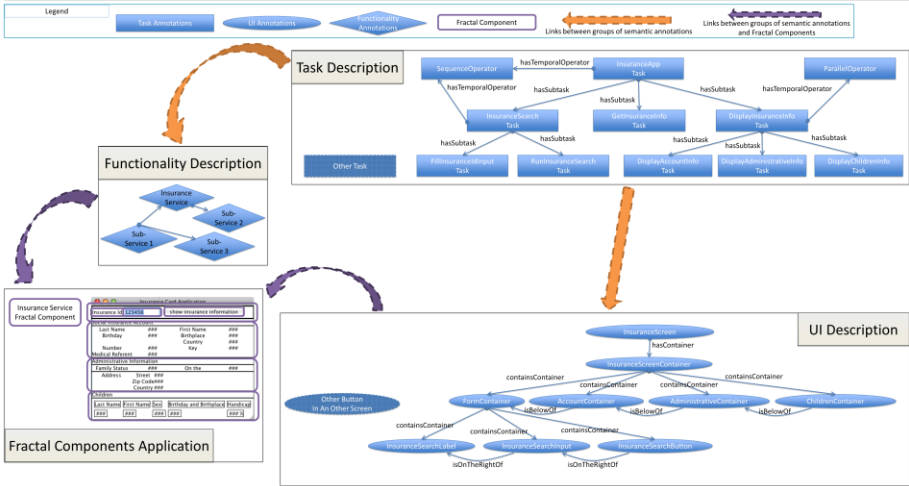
Legend

Task Annotations

UI Annotations

Functionality Annotations

Fractal Component

Links between groups of semantic annotations

Links between groups of semantic annotations and Fractal Components

Task Description

SequenceOperator

hasTemporalOperator

InsuranceApp Task

ParallelOperator

hasTemporalOperator

hasSubtask

hasSubtask

hasSubtask

hasTemporalOperator

InsuranceSearch Task

GetInsuranceInfo Task

DisplayInsuranceInfo Task

hasSubtask

hasSubtask

hasSubtask

hasSubtask

hasSubtask

Other Task

FillInsuranceIdInput Task

RunInsuranceSearch Task

DisplayAccountInfo Task

DisplayAdministrativeInfo Task

DisplayChildrenInfo Task

Functionality Description

Insurance Service

Sub-Service 2

Sub-Service 1

Sub-Service 3

Insurance Service Fractal Component

Insurance Card Application

Insurance Id 123456

show insurance information

Social Insurance Account

Last Name ###

First Name ###

Birthday ###

Birthplace ###

Country ###

Number ###

Key ###

Medical Referent ###

Administrative Information

Family Status ###

On the ###

Address Street ###

Zip Code###

Country ###

Children

Last Name | First Name | Sex | Birthday and Birthplace | Handicap

### | ### | ### | ### | ### %

Fractal Components Application

UI Description

InsuranceScreen

hasContainer

InsuranceScreenContainer

containsContainer

containsContainer

containsContainer

containsContainer

Other Button In An Other Screen

FormContainer

AccountContainer

AdministrativeContainer

ChildrenContainer

isBelowOf

isBelowOf

isBelowOf

containsContainer

containsContainer

containsContainer

InsuranceSearchLabel

InsuranceSearchInput

InsuranceSearchButton

isOnTheRightOf

isOnTheRightOf